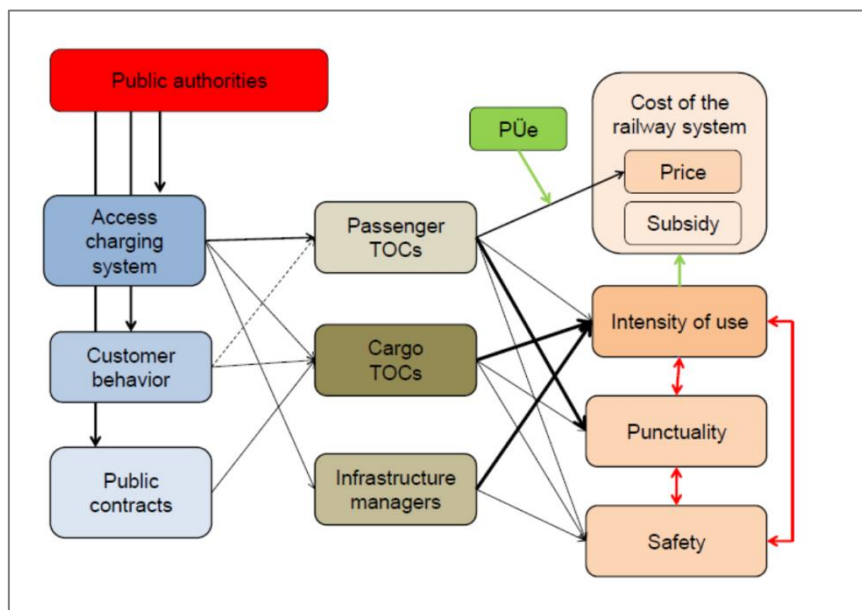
Public authorities

Access charging system

Customer behavior

Public contracts

Passenger TOCs

Cargo TOCs

Infrastructure managers

PÜe

Cost of the railway system

Price

Subsidy

Intensity of use

Punctuality

Safety